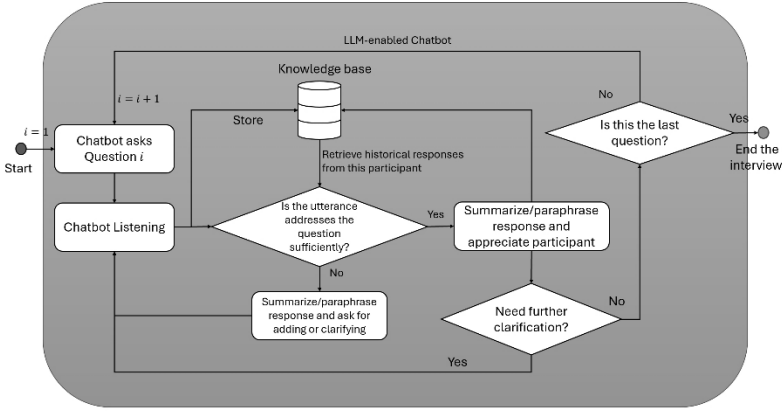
LLM-enabled Chatbot

Knowledge base

$i = i + 1$

$i = 1$

Start

Chatbot asks Question $i$

Store

Retrieve historical responses from this participant

No

Is this the last question?

Yes

End the interview

Chatbot Listening

Is the utterance addresses the question sufficiently?

Yes

Summarize/paraphrase response and appreciate participant

No

Summarize/paraphrase response and ask for adding or clarifying

Need further clarification?

No

Yes